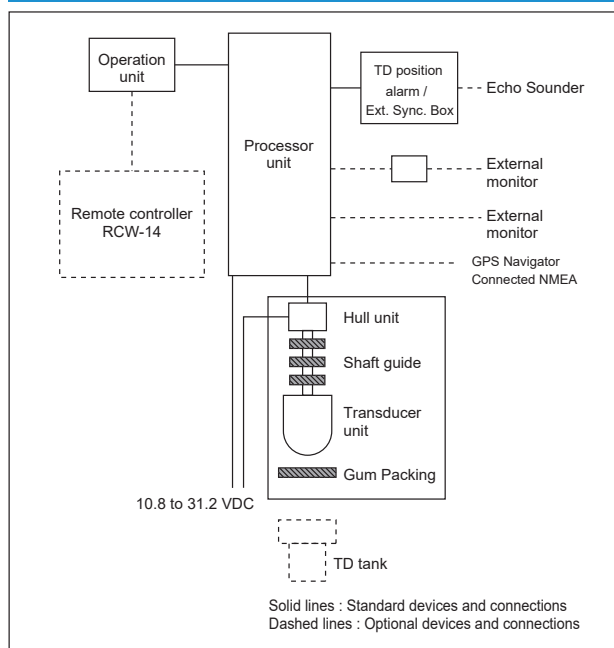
Operation unit

Processor unit

TD position alarm / Ext. Sync. Box

Echo Sounder

Remote controller RCW-14

External monitor

External monitor

GPS Navigator Connected NMEA

Hull unit

Shaft guide

Transducer unit

Gum Packing

10.8 to 31.2 VDC

TD tank

Solid lines : Standard devices and connections
Dashed lines : Optional devices and connections